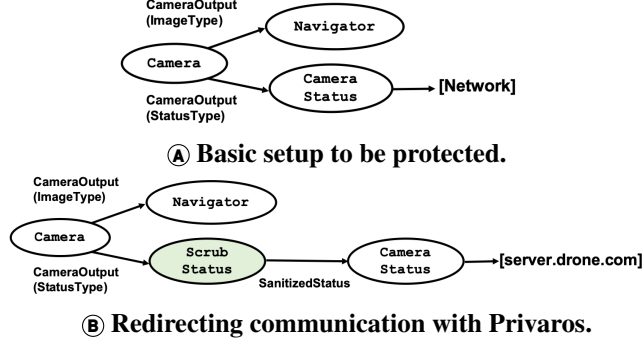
CameraOutput (ImageType)

Navigator

Camera

Camera Status

[Network]

CameraOutput (StatusType)

Ⓐ Basic setup to be protected.

CameraOutput (ImageType)

Navigator

Camera

Scrub Status

Camera Status

[server.drone.com]

CameraOutput (StatusType)

SanitizedStatus

Ⓑ Redirecting communication with Privaros.